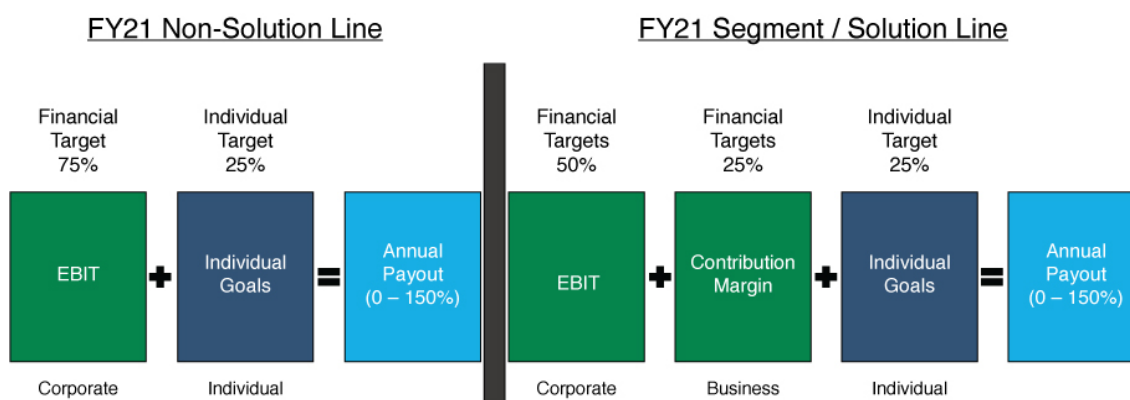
FY21 Non-Solution Line

Financial Target 75%

Individual Target 25%

EBIT

+

Individual Goals

=

Annual Payout (0 – 150%)

Corporate

Individual

FY21 Segment / Solution Line

Financial Targets 50%

Financial Targets 25%

Individual Target 25%

EBIT

+

Contribution Margin

+

Individual Goals

=

Annual Payout (0 – 150%)

Corporate

Business

Individual